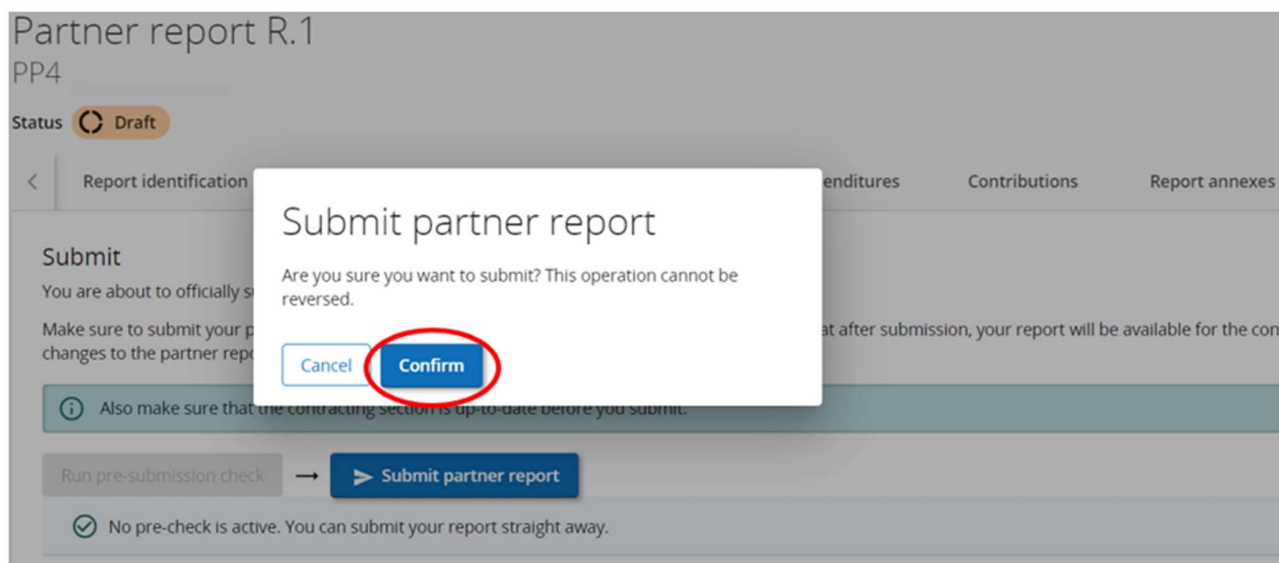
Partner report R.1
PP4

Status Draft

Report identification | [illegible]enditures | Contributions | Report annexes

Submit
You are about to officially s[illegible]

Make sure to submit your p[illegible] at after submission, your report will be available for the con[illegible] changes to the partner rep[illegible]

Also make sure that the contracting section is up-to-date before you submit.

Run pre-submission check → Submit partner report

No pre-check is active. You can submit your report straight away.

Submit partner report

Are you sure you want to submit? This operation cannot be reversed.

Cancel Confirm